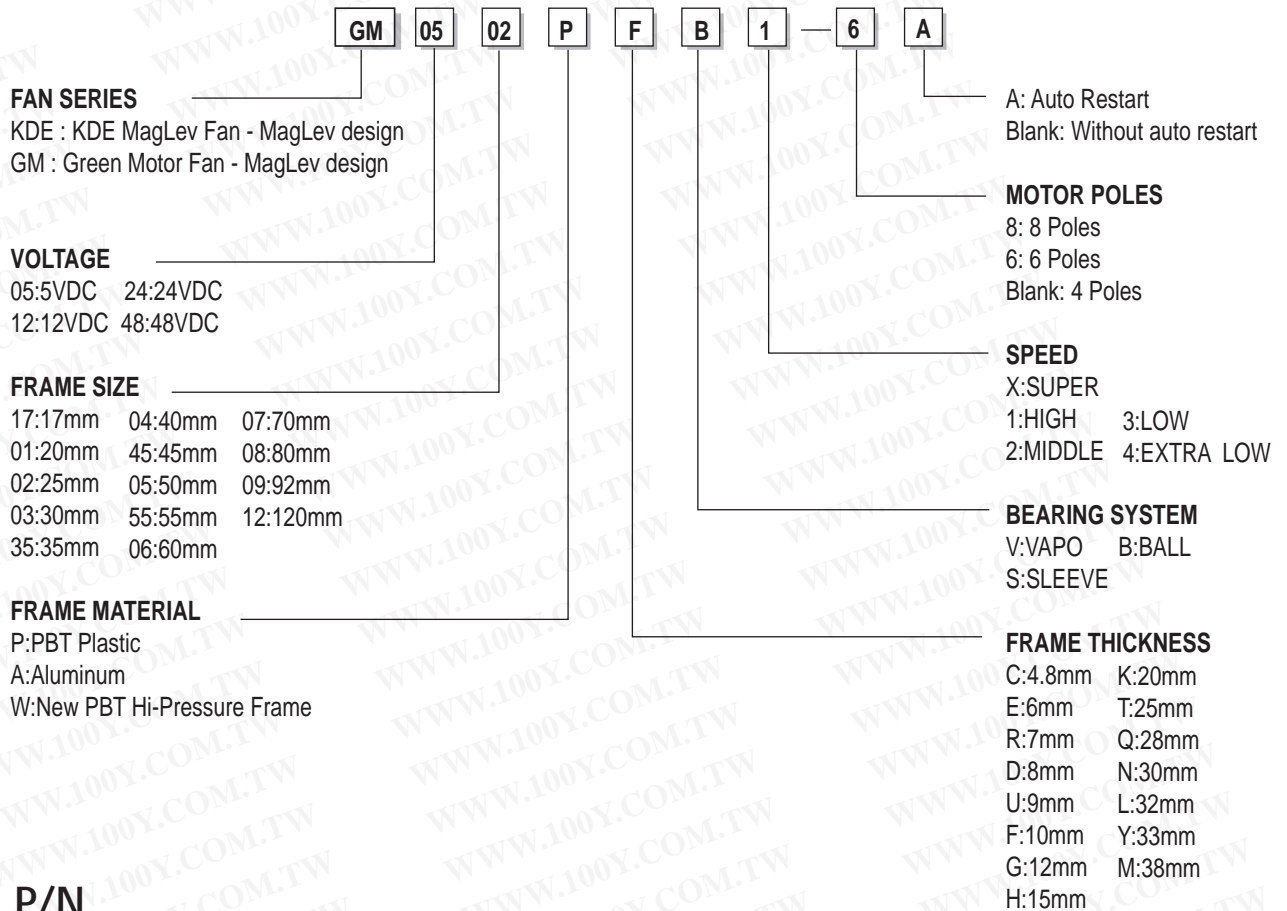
GM 05 02 P F B 1 — 6 A

FAN SERIES
KDE : KDE MagLev Fan - MagLev design
GM : Green Motor Fan - MagLev design

VOLTAGE
05:5VDC 24:24VDC
12:12VDC 48:48VDC

FRAME SIZE
17:17mm 04:40mm 07:70mm
01:20mm 45:45mm 08:80mm
02:25mm 05:50mm 09:92mm
03:30mm 55:55mm 12:120mm
35:35mm 06:60mm

FRAME MATERIAL
P:PBT Plastic
A:Aluminum
W:New PBT Hi-Pressure Frame

A: Auto Restart
Blank: Without auto restart

MOTOR POLES
8: 8 Poles
6: 6 Poles
Blank: 4 Poles

SPEED
X:SUPER
1:HIGH 3:LOW
2:MIDDLE 4:EXTRA LOW

BEARING SYSTEM
V:VAPO B:BALL
S:SLEEVE

FRAME THICKNESS
C:4.8mm K:20mm
E:6mm T:25mm
R:7mm Q:28mm
D:8mm N:30mm
U:9mm L:32mm
F:10mm Y:33mm
G:12mm M:38mm
H:15mm

P/N

WWW.100Y.COM.TW